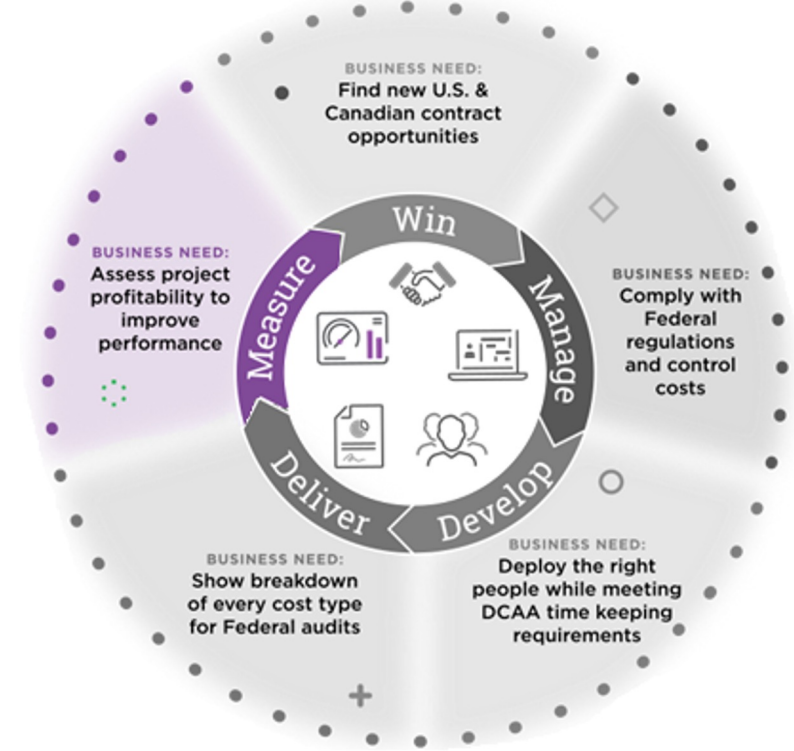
BUSINESS NEED:
Find new U.S. & Canadian contract opportunities

BUSINESS NEED:
Comply with Federal regulations and control costs

BUSINESS NEED:
Deploy the right people while meeting DCAA time keeping requirements

BUSINESS NEED:
Show breakdown of every cost type for Federal audits

BUSINESS NEED:
Assess project profitability to improve performance

Win
Manage
Develop
Deliver
Measure